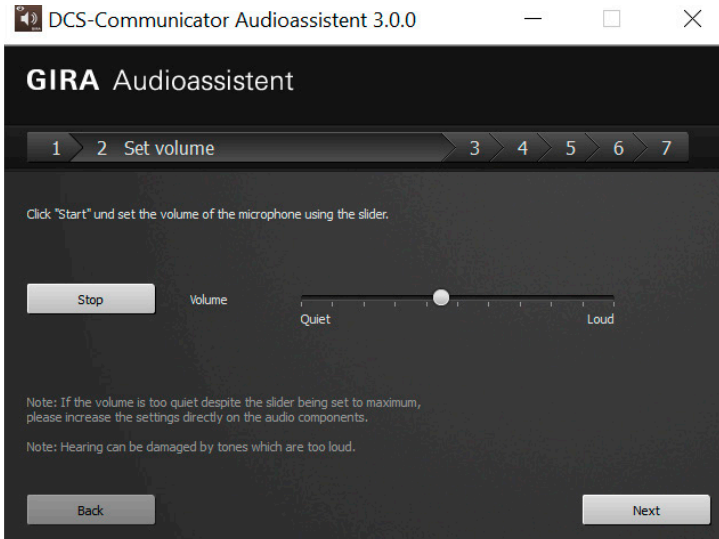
DCS-Communicator Audioassistent 3.0.0

GIRA Audioassistent

1 2 Set volume 3 4 5 6 7

Click "Start" und set the volume of the microphone using the slider.

Stop

Volume

Quiet

Loud

Note: If the volume is too quiet despite the slider being set to maximum, please increase the settings directly on the audio components.

Note: Hearing can be damaged by tones which are too loud.

Back

Next